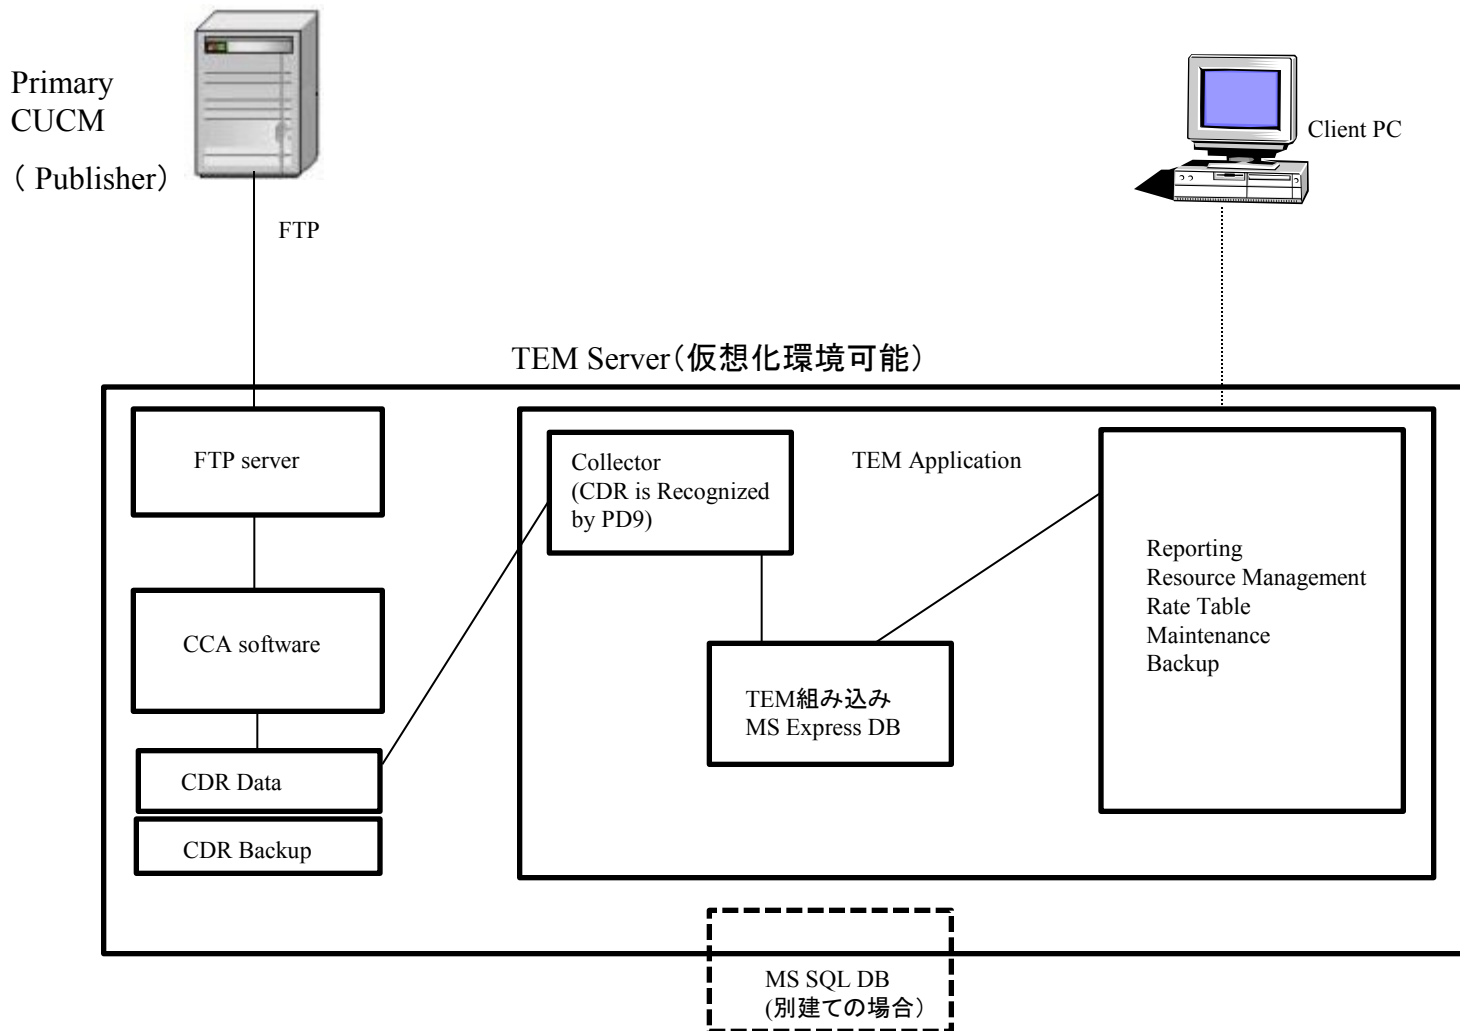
Primary CUCM
( Publisher)

Client PC

FTP

TEM Server(仮想化環境可能)

FTP server

CCA software

CDR Data

CDR Backup

Collector (CDR is Recognized by PD9)

TEM Application

TEM組み込み MS Express DB

Reporting
Resource Management
Rate Table
Maintenance
Backup

MS SQL DB
(別建ての場合)